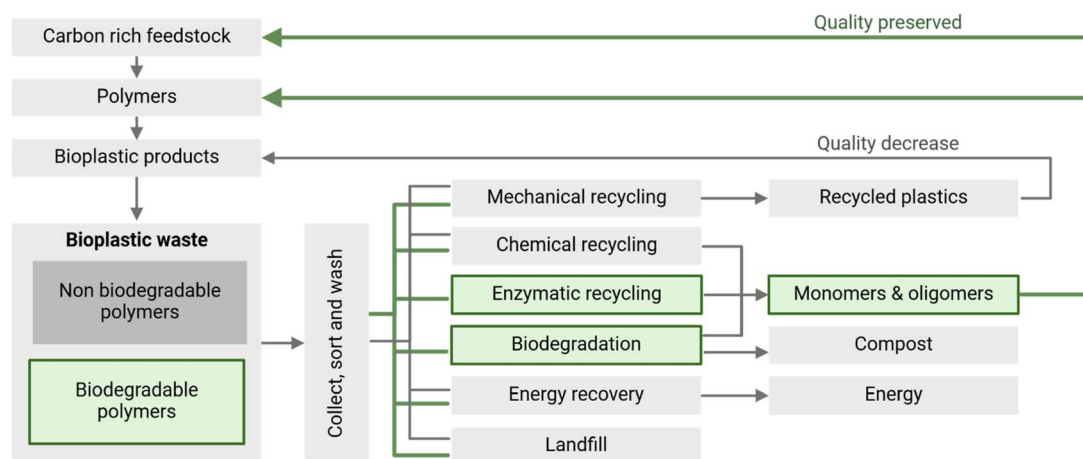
Quality preserved

Carbon rich feedstock

Polymers

Bioplastic products

Quality decrease

Bioplastic waste

Non biodegradable polymers

Biodegradable polymers

Collect, sort and wash

Mechanical recycling

Recycled plastics

Chemical recycling

Enzymatic recycling

Monomers & oligomers

Biodegradation

Compost

Energy recovery

Energy

Landfill